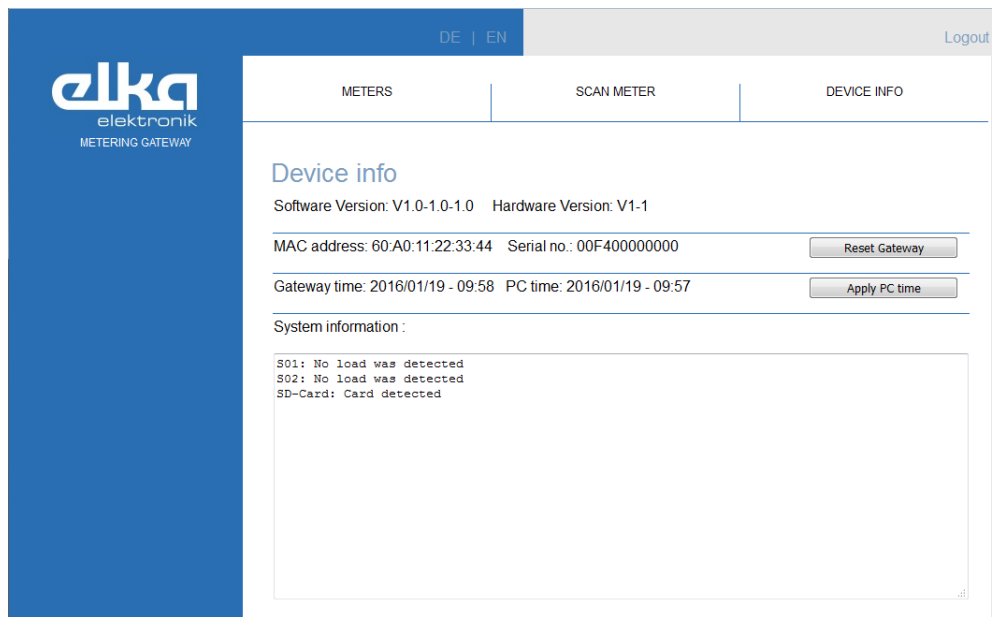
DE | EN

Logout

elka
elektronik
METERING GATEWAY

METERS

SCAN METER

DEVICE INFO

Device info

Software Version: V1.0-1.0-1.0 Hardware Version: V1-1

MAC address: 60:A0:11:22:33:44 Serial no.: 00F400000000

Reset Gateway

Gateway time: 2016/01/19 - 09:58 PC time: 2016/01/19 - 09:57

Apply PC time

System information :

S01: No load was detected
S02: No load was detected
SD-Card: Card detected